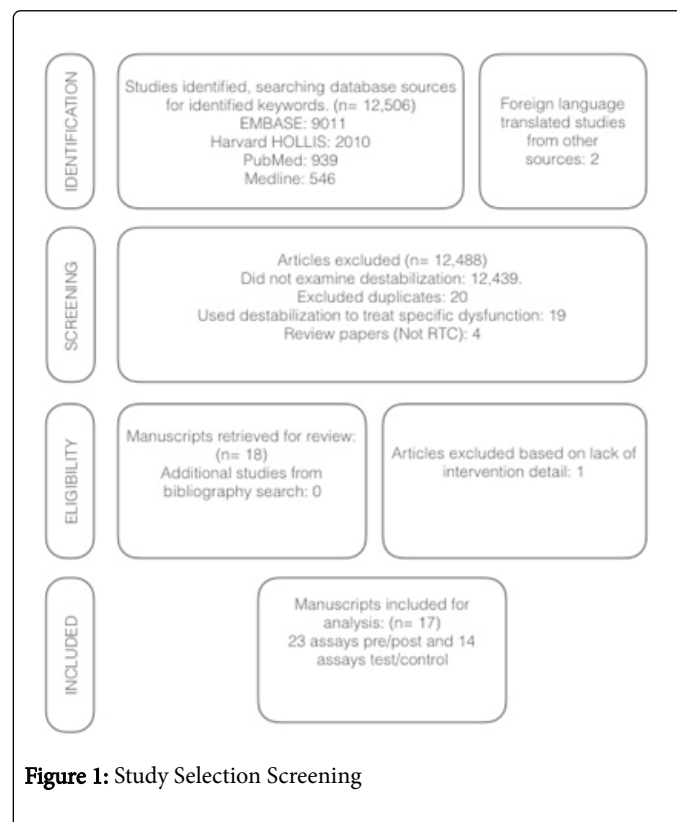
IDENTIFICATION

Studies identified, searching database sources for identified keywords. (n= 12,506)
EMBASE: 9011
Harvard HOLLIS: 2010
PubMed: 939
Medline: 546

Foreign language translated studies from other sources: 2

SCREENING

Articles excluded (n= 12,488)
Did not examine destabilization: 12,439.
Excluded duplicates: 20
Used destabilization to treat specific dysfunction: 19
Review papers (Not RTC): 4

ELIGIBILITY

Manuscripts retrieved for review: (n= 18)
Additional studies from bibliography search: 0

Articles excluded based on lack of intervention detail: 1

INCLUDED

Manuscripts included for analysis: (n= 17)
23 assays pre/post and 14 assays test/control

Figure 1: Study Selection Screening